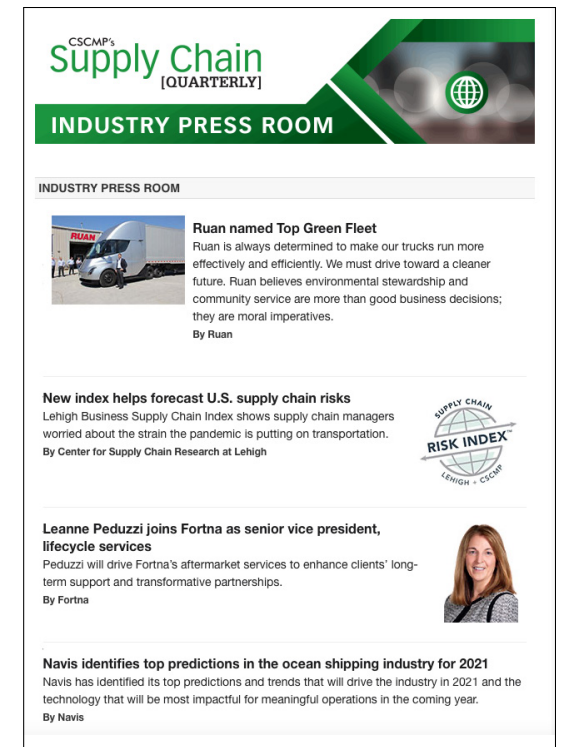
CSCMP's
Supply Chain
[QUARTERLY]

INDUSTRY PRESS ROOM

INDUSTRY PRESS ROOM

RUAN

Ruan named Top Green Fleet
Ruan is always determined to make our trucks run more effectively and efficiently. We must drive toward a cleaner future. Ruan believes environmental stewardship and community service are more than good business decisions; they are moral imperatives.
By Ruan

New index helps forecast U.S. supply chain risks
Lehigh Business Supply Chain Index shows supply chain managers worried about the strain the pandemic is putting on transportation.
By Center for Supply Chain Research at Lehigh

SUPPLY CHAIN
RISK INDEX™
LEHIGH + CSCMP

Leanne Peduzzi joins Fortna as senior vice president, lifecycle services
Peduzzi will drive Fortna's aftermarket services to enhance clients' long-term support and transformative partnerships.
By Fortna

Navis identifies top predictions in the ocean shipping industry for 2021
Navis has identified its top predictions and trends that will drive the industry in 2021 and the technology that will be most impactful for meaningful operations in the coming year.
By Navis